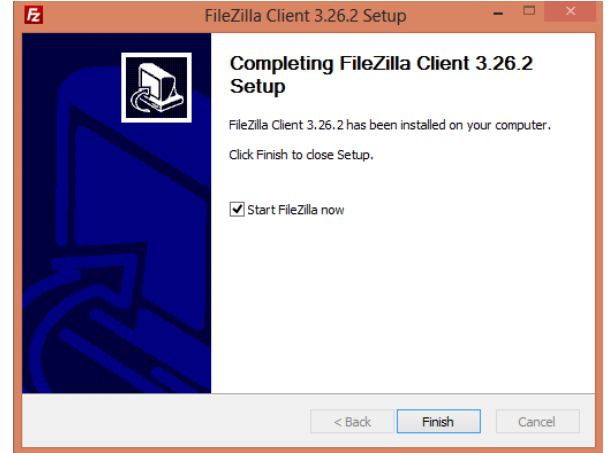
FileZilla Client 3.26.2 Setup

Completing FileZilla Client 3.26.2 Setup

FileZilla Client 3.26.2 has been installed on your computer.

Click Finish to close Setup.

Start FileZilla now

< Back

Finish

Cancel